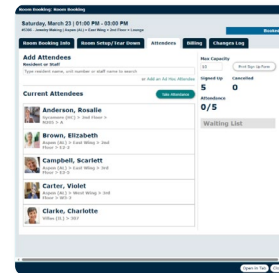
Room Booking: Room Booking

Saturday, March 23 | 01:00 PM - 03:00 PM

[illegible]

Room Booking Info | Room Setup/Tear Down | Attendees | Billing | Changes Log

Add Attendees
Resident or Staff

Type resident name, unit number or staff name to search

or Add an Ad Hoc Attendee

Max Capacity
10
Print Sign Up Form

Signed Up
5

Cancelled
0

Attendance
0/5

Waiting List

Current Attendees

Take Attendance

Anderson, Rosalie
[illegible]

Brown, Elizabeth
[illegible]

Campbell, Scarlett
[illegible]

Carter, Violet
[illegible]

Clarke, Charlotte
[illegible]

Open in Tab